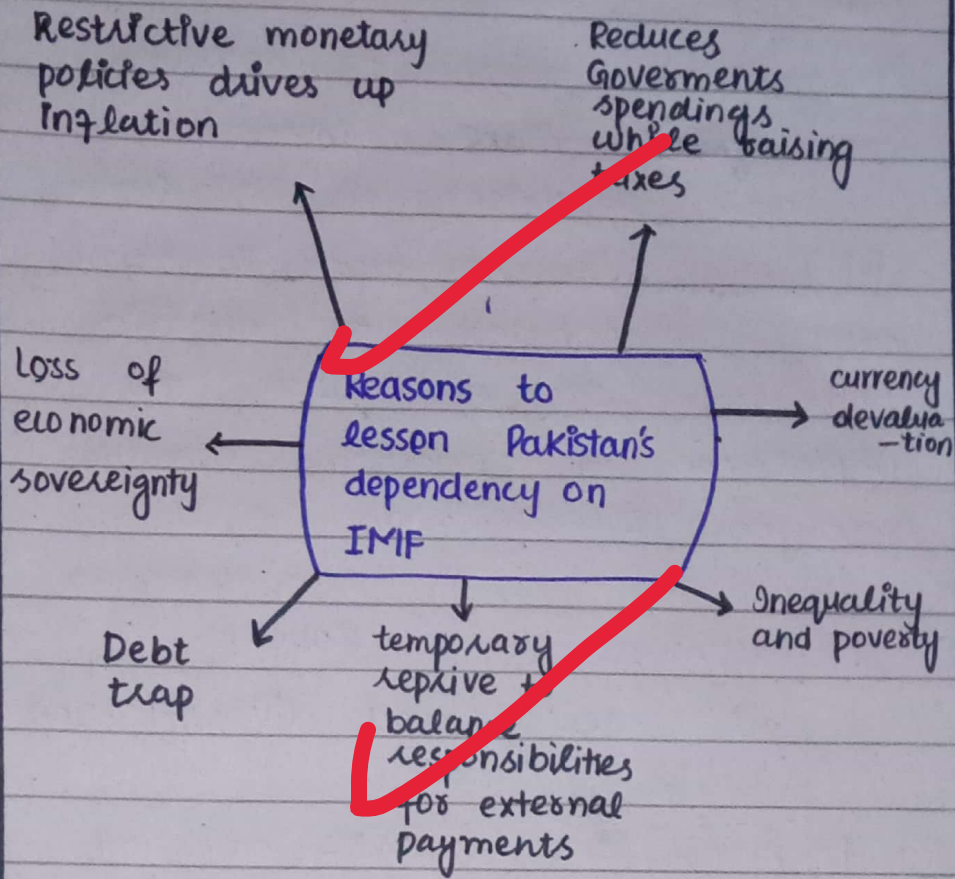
Restrictive monetary policies drives up Inflation

Reduces Goverments spendings while raising taxes

Loss of economic sovereignty

Reasons to lessen Pakistan's dependency on IMF

currency devaluation

Debt trap

temporary reprive to balance responsibilities for external payments

Inequality and poverty